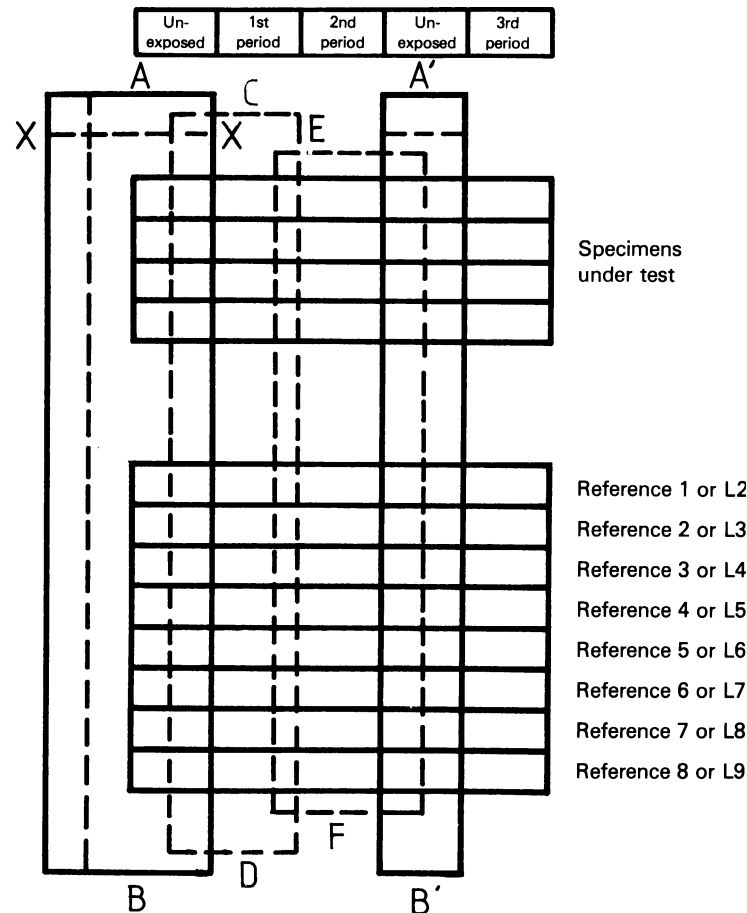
| Un-exposed | 1st period | 2nd period | Un-exposed | 3rd period |
|---|---|---|---|---|

A

A′

C

X

X

E

Specimens under test

Reference 1 or L2
Reference 2 or L3
Reference 3 or L4
Reference 4 or L5
Reference 5 or L6
Reference 6 or L7
Reference 7 or L8
Reference 8 or L9

F

D

B

B′